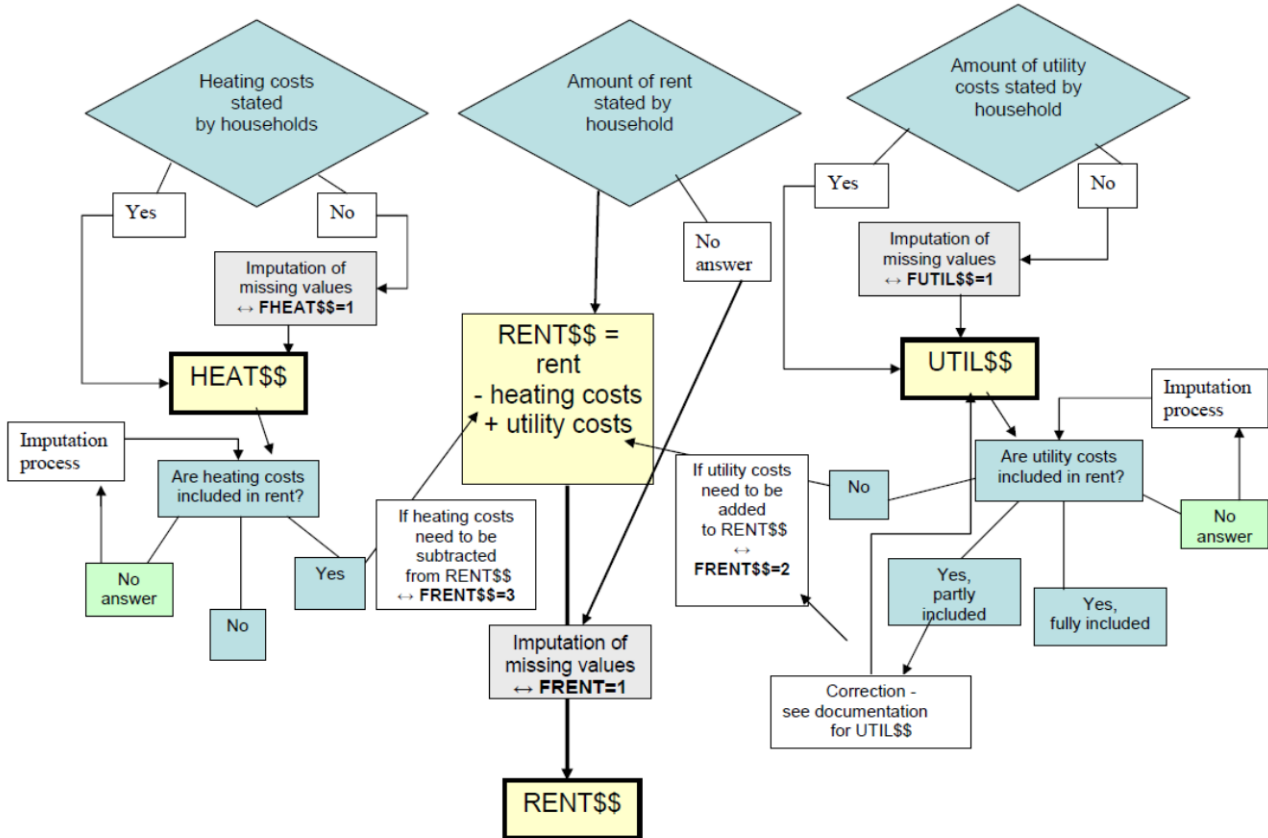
Heating costs stated by households

Yes

No

Imputation of missing values ↔ **FHEAT$$=1**

HEAT$$

Imputation process

Are heating costs included in rent?

No answer

No

Yes

If heating costs need to be subtracted from RENT$$ ↔ **FRENT$$=3**

Amount of rent stated by household

No answer

RENT$$ = rent - heating costs + utility costs

Imputation of missing values ↔ **FRENT=1**

RENT$$

If utility costs need to be added to RENT$$ ↔ **FRENT$$=2**

Amount of utility costs stated by household

Yes

No

Imputation of missing values ↔ **FUTIL$$=1**

UTIL$$

Imputation process

No

Are utility costs included in rent?

No answer

Yes, partly included

Yes, fully included

Correction - see documentation for UTIL$$